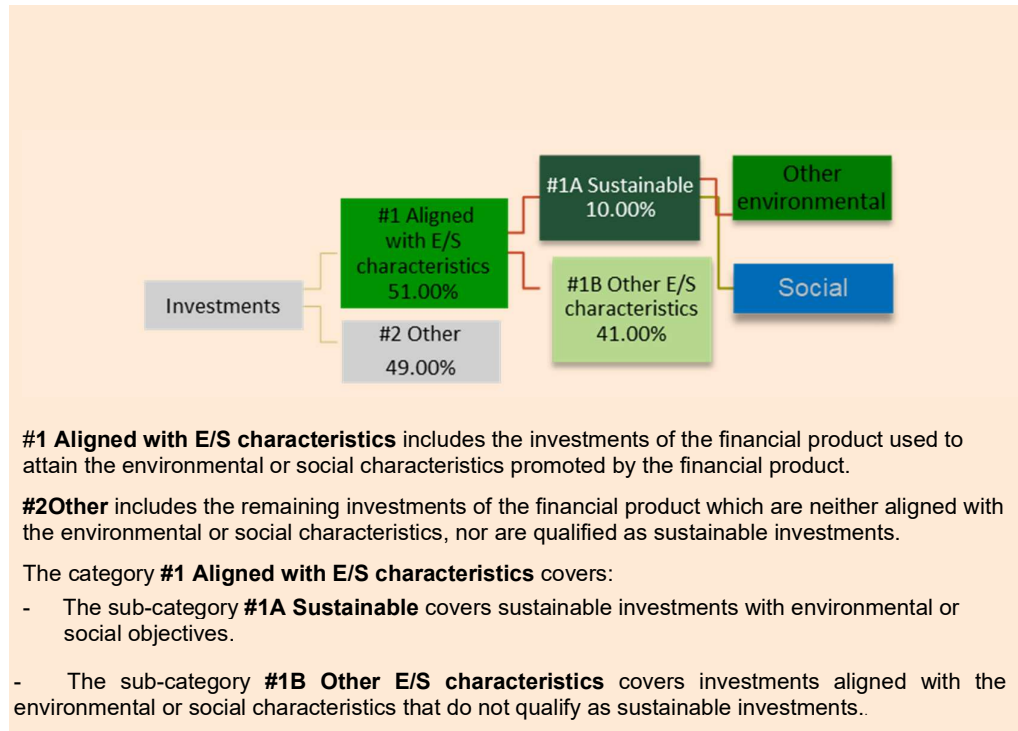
Investments

#1 Aligned with E/S characteristics 51.00%

#2 Other 49.00%

#1A Sustainable 10.00%

#1B Other E/S characteristics 41.00%

Other environmental

Social

**#1 Aligned with E/S characteristics** includes the investments of the financial product used to attain the environmental or social characteristics promoted by the financial product.

**#2Other** includes the remaining investments of the financial product which are neither aligned with the environmental or social characteristics, nor are qualified as sustainable investments.

The category **#1 Aligned with E/S characteristics** covers:

- The sub-category **#1A Sustainable** covers sustainable investments with environmental or social objectives.

- The sub-category **#1B Other E/S characteristics** covers investments aligned with the environmental or social characteristics that do not qualify as sustainable investments..